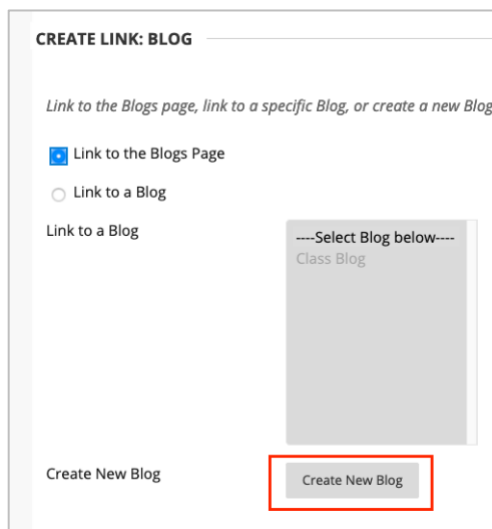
CREATE LINK: BLOG

Link to the Blogs page, link to a specific Blog, or create a new Blog

Link to the Blogs Page

Link to a Blog

Link to a Blog

----Select Blog below----
Class Blog

Create New Blog

Create New Blog